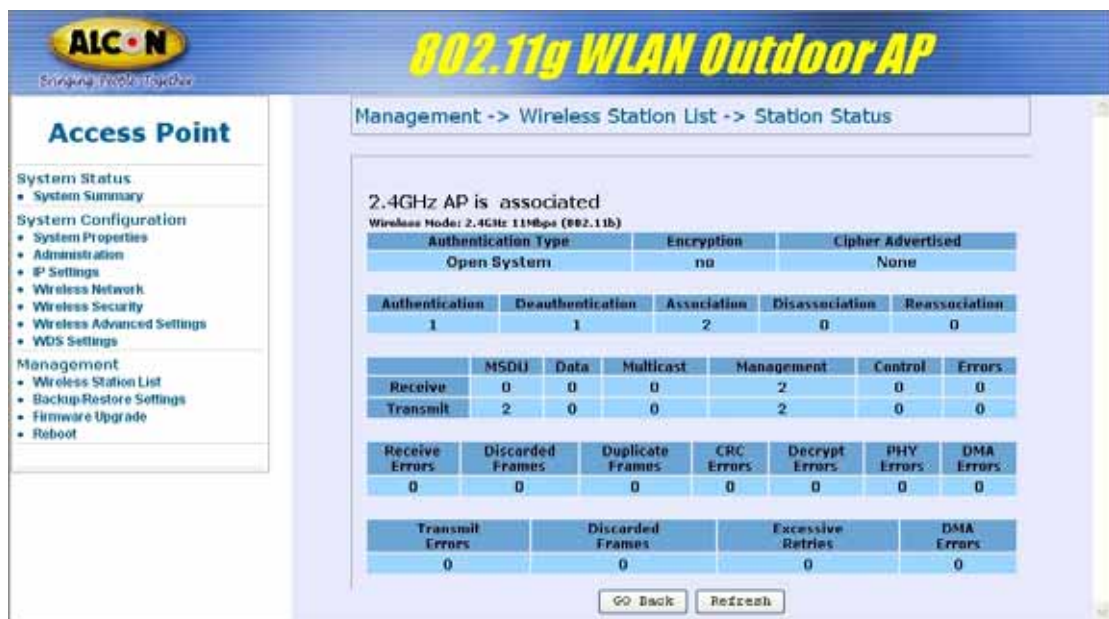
ALCON
Bringing People Together

802.11g WLAN Outdoor AP

Access Point

System Status
• System Summary
System Configuration
• System Properties
• Administration
• IP Settings
• Wireless Network
• Wireless Security
• Wireless Advanced Settings
• WDS Settings
Management
• Wireless Station List
• Backup/Restore Settings
• Firmware Upgrade
• Reboot

Management -> Wireless Station List -> Station Status

2.4GHz AP is associated
Wireless Mode: 2.4GHz 11Mbps (802.11b)

| Authentication Type | Encryption | Cipher Advertised |
|---|---|---|
| Open System | no | None |

| Authentication | Deauthentication | Association | Disassociation | Reassociation |
|---|---|---|---|---|
| 1 | 1 | 2 | 0 | 0 |

| | MSDU | Data | Multicast | Management | Control | Errors |
|---|---|---|---|---|---|---|
| Receive | 0 | 0 | 0 | 2 | 0 | 0 |
| Transmit | 2 | 0 | 0 | 2 | 0 | 0 |

| Receive Errors | Discarded Frames | Duplicate Frames | CRC Errors | Decrypt Errors | PHY Errors | DMA Errors |
|---|---|---|---|---|---|---|
| 0 | 0 | 0 | 0 | 0 | 0 | 0 |

| Transmit Errors | Discarded Frames | Excessive Retries | DMA Errors |
|---|---|---|---|
| 0 | 0 | 0 | 0 |

GO Back Refresh